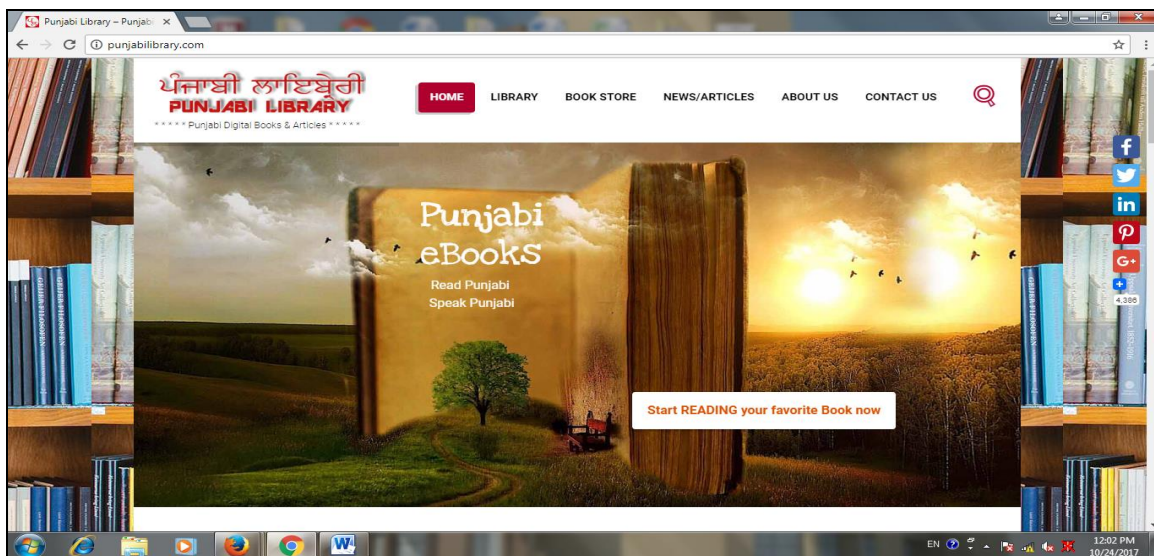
Punjabi Library – Punjab ×

punjabilibrary.com

ਪੰਜਾਬੀ ਲਾਇਬ੍ਰੇਰੀ
PUNJABI LIBRARY
* * * * * Punjabi Digital Books & Articles * * * * *

HOME LIBRARY BOOK STORE NEWS/ARTICLES ABOUT US CONTACT US

Punjabi eBooks
Read Punjabi
Speak Punjabi

Start READING your favorite Book now

4,386

EN 12:02 PM 10/24/2017